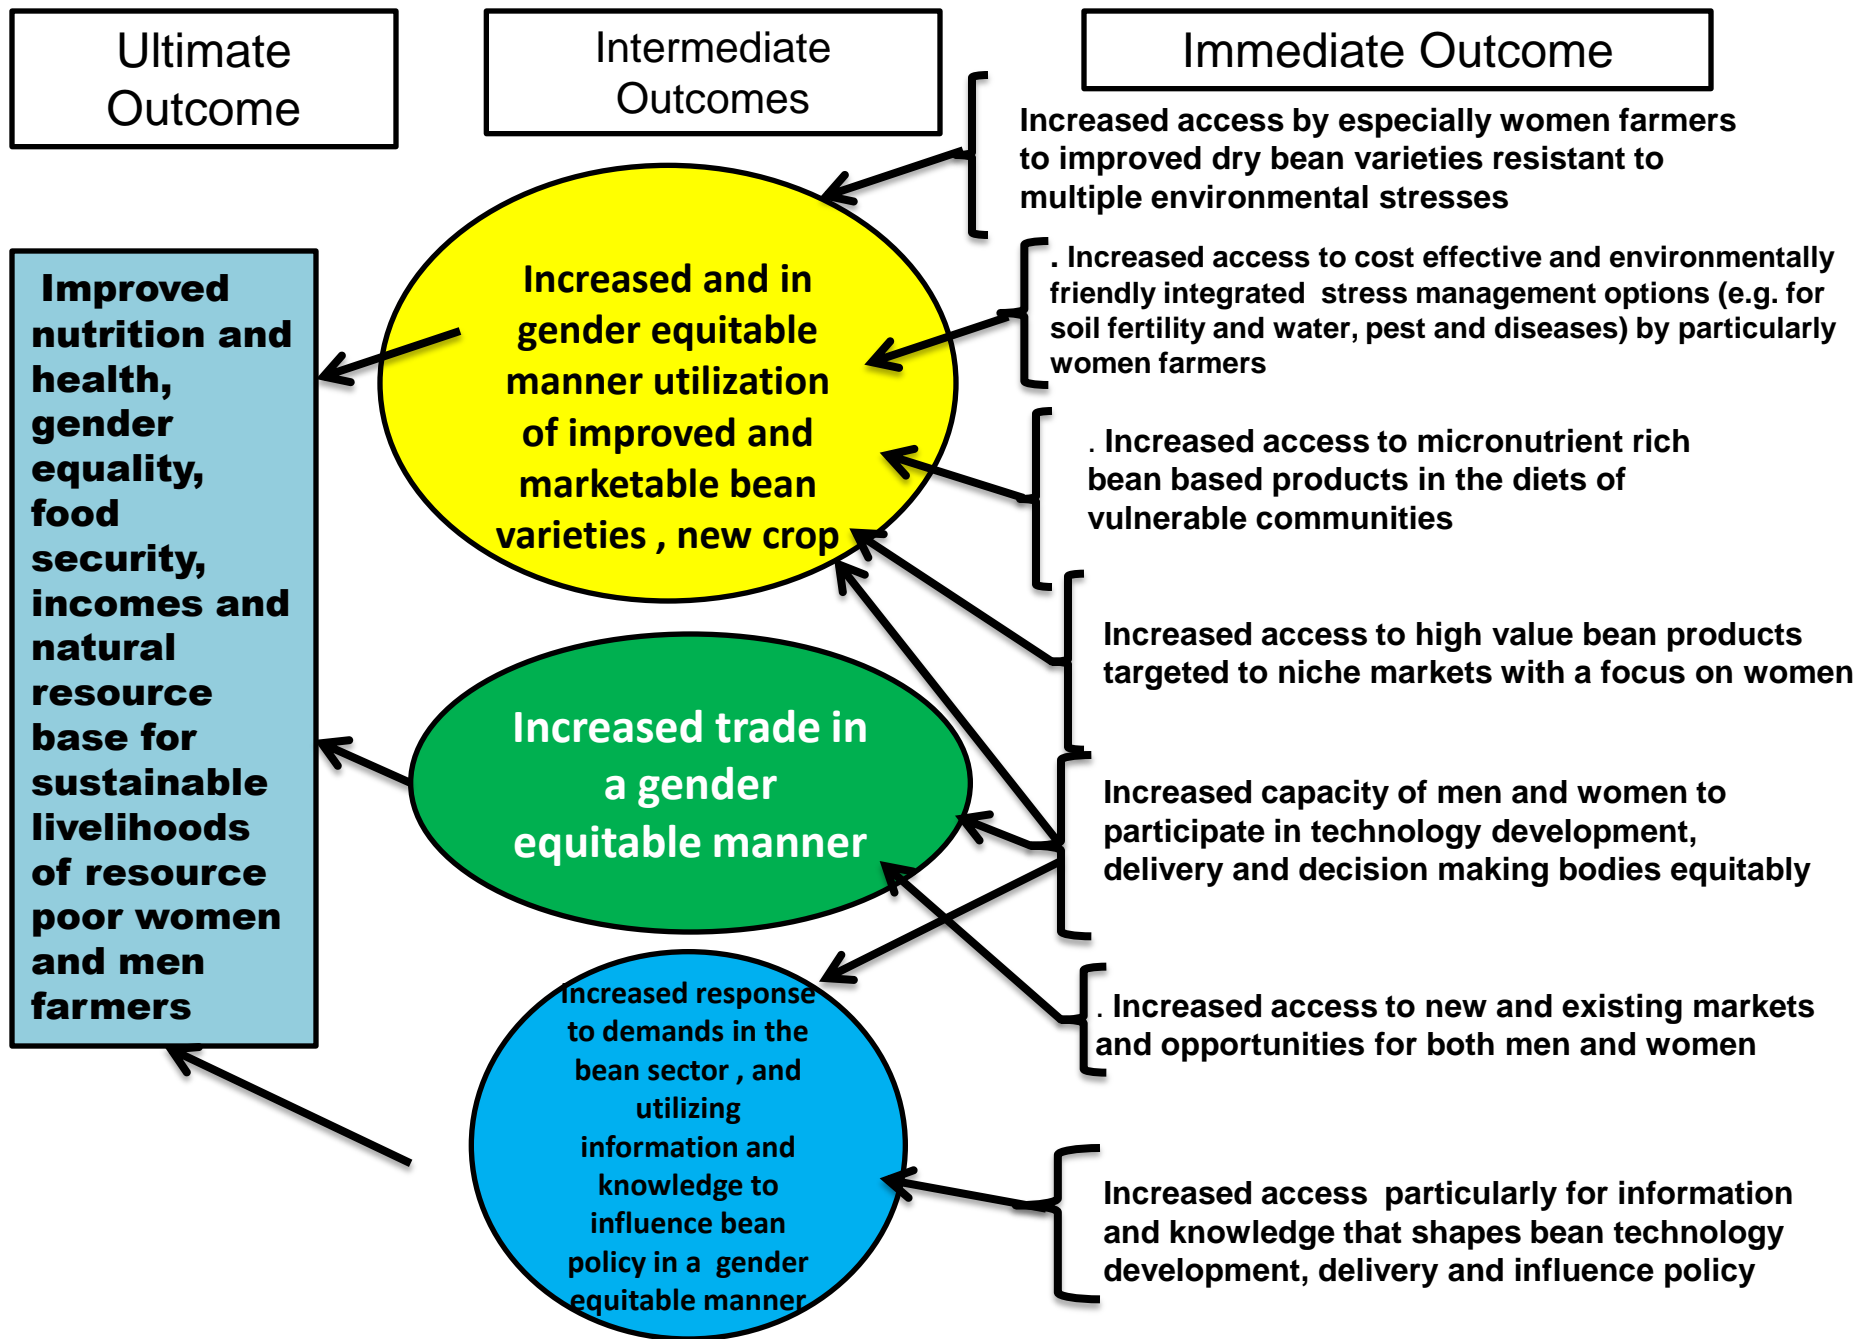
Ultimate Outcome

Intermediate Outcomes

Immediate Outcome

Increased access by especially women farmers to improved dry bean varieties resistant to multiple environmental stresses

. Increased access to cost effective and environmentally friendly integrated stress management options (e.g. for soil fertility and water, pest and diseases) by particularly women farmers

. Increased access to micronutrient rich bean based products in the diets of vulnerable communities

Increased access to high value bean products targeted to niche markets with a focus on women

Increased capacity of men and women to participate in technology development, delivery and decision making bodies equitably

. Increased access to new and existing markets and opportunities for both men and women

Increased access particularly for information and knowledge that shapes bean technology development, delivery and influence policy

Improved nutrition and health, gender equality, food security, incomes and natural resource base for sustainable livelihoods of resource poor women and men farmers

Increased and in gender equitable manner utilization of improved and marketable bean varieties , new crop

Increased trade in a gender equitable manner

Increased response to demands in the bean sector , and utilizing information and knowledge to influence bean policy in a gender equitable manner